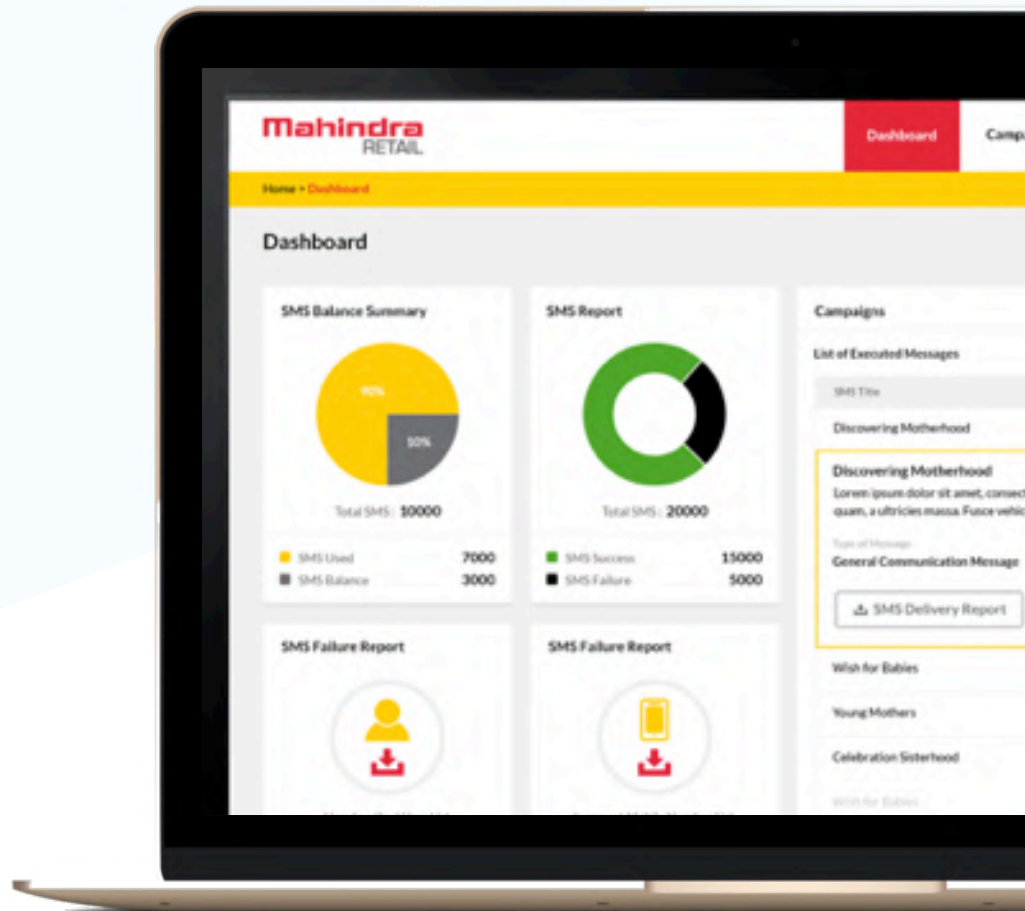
Mahindra RETAIL

Dashboard

Campa

Home > Dashboard

Dashboard

SMS Balance Summary

90%

10%

Total SMS : 10000

SMS Used 7000

SMS Balance 3000

SMS Report

Total SMS : 20000

SMS Success 15000

SMS Failure 5000

Campaigns

List of Executed Messages

SMS Title

Discovering Motherhood

Discovering Motherhood

Lorem ipsum dolor sit amet, consect

quam, a ultricies massa. Fusce vehic

Type of Message

General Communication Message

SMS Delivery Report

Wish for Babies

Young Mothers

Celebration Sisterhood

Wish for Babies

SMS Failure Report

SMS Failure Report